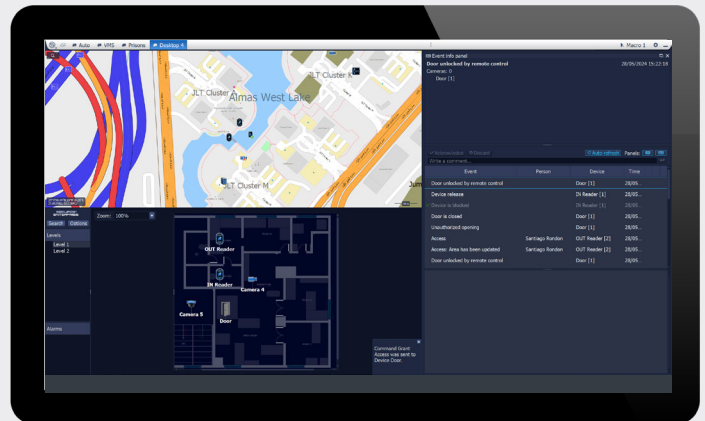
Auto VMS Prisons Desktop 4

Macro 1

JLT Cluster

JLT Cluster

Almas West Lake

JLT Cluster M

Jum

Event info panel

Door unlocked by remote control

28/05/2024 15:22:18

Cameras: 0

Door [1]

Auto refresh Panels

Write a comment...

Search Options

Levels

Level 1

Level 2

Zoom: 100%

OUT Reader

IN Reader

Camera 4

Camera 5

Door

Alarms

| Event | Person | Device | Time |
|---|---|---|---|
| Door unlocked by remote control | | Door [1] | 28/05... |
| Device release | | IN Reader [1] | 28/05... |
| Device is blocked | | IN Reader [1] | 28/05... |
| Door is closed | | Door [1] | 28/05... |
| Unauthorized opening | | Door [1] | 28/05... |
| Access | Santiago Rondon | OUT Reader [2] | 28/05... |
| Access: Area has been updated | Santiago Rondon | OUT Reader [2] | 28/05... |
| Door unlocked by remote control | | Door [1] | 28/05... |

Command Grant Access was sent to Device Door.